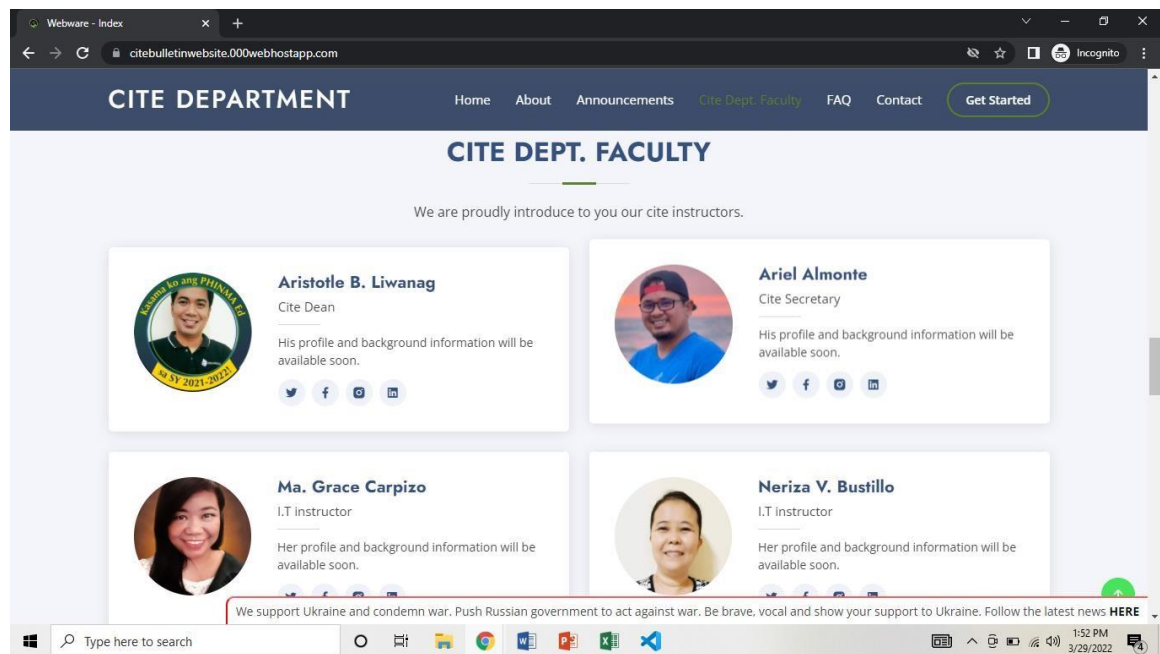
Webware - Index
citebulletinwebsite.000webhostapp.com
Incognito

CITE DEPARTMENT
Home About Announcements Cite Dept. Faculty FAQ Contact Get Started

CITE DEPT. FACULTY

We are proudly introduce to you our cite instructors.

Kasama ko ang PHINMA Ed sa SY 2021-2022!

Aristotle B. Liwanag
Cite Dean
His profile and background information will be available soon.

Ariel Almonte
Cite Secretary
His profile and background information will be available soon.

Ma. Grace Carpizo
I.T instructor
Her profile and background information will be available soon.

Neriza V. Bustillo
I.T instructor
Her profile and background information will be available soon.

We support Ukraine and condemn war. Push Russian government to act against war. Be brave, vocal and show your support to Ukraine. Follow the latest news HERE

Type here to search
1:52 PM
3/29/2022
4